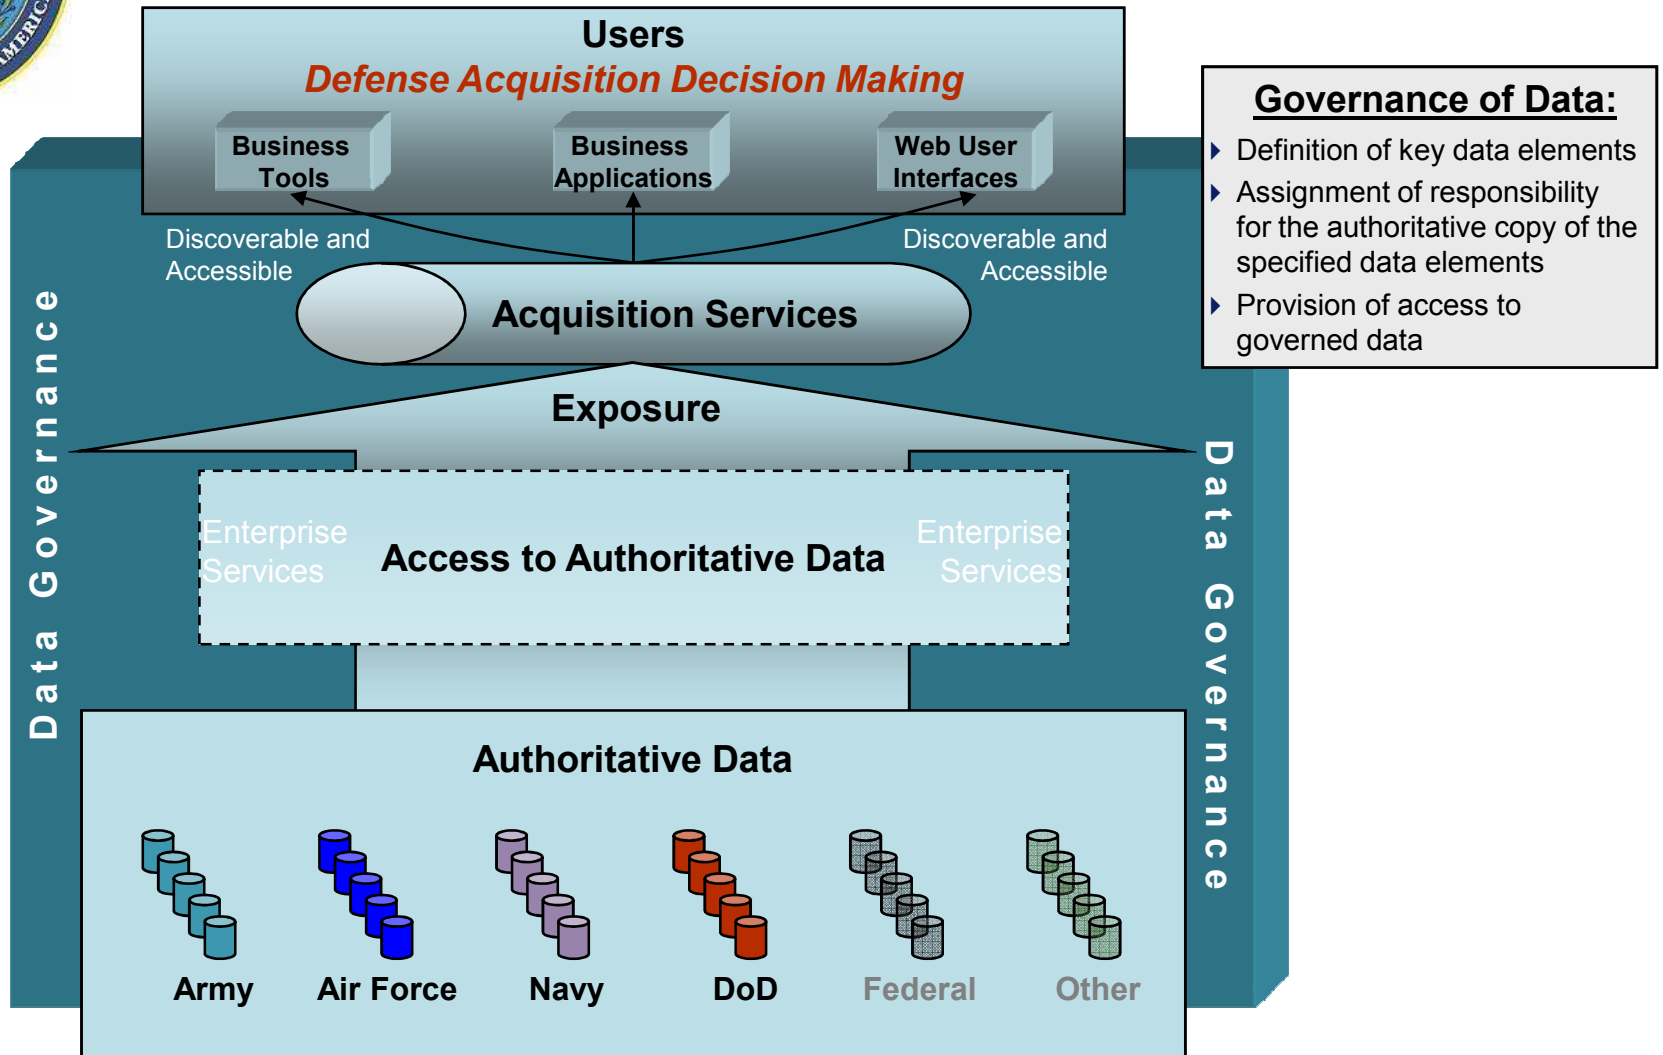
AMERIC

Users
Defense Acquisition Decision Making

Business Tools

Business Applications

Web User Interfaces

Discoverable and Accessible

Discoverable and Accessible

Acquisition Services

Exposure

Enterprise Services

Access to Authoritative Data

Enterprise Services

Authoritative Data

Army

Air Force

Navy

DoD

Federal

Other

Data Governance

Data Governance

Governance of Data:

Definition of key data elements

Assignment of responsibility for the authoritative copy of the specified data elements

Provision of access to governed data